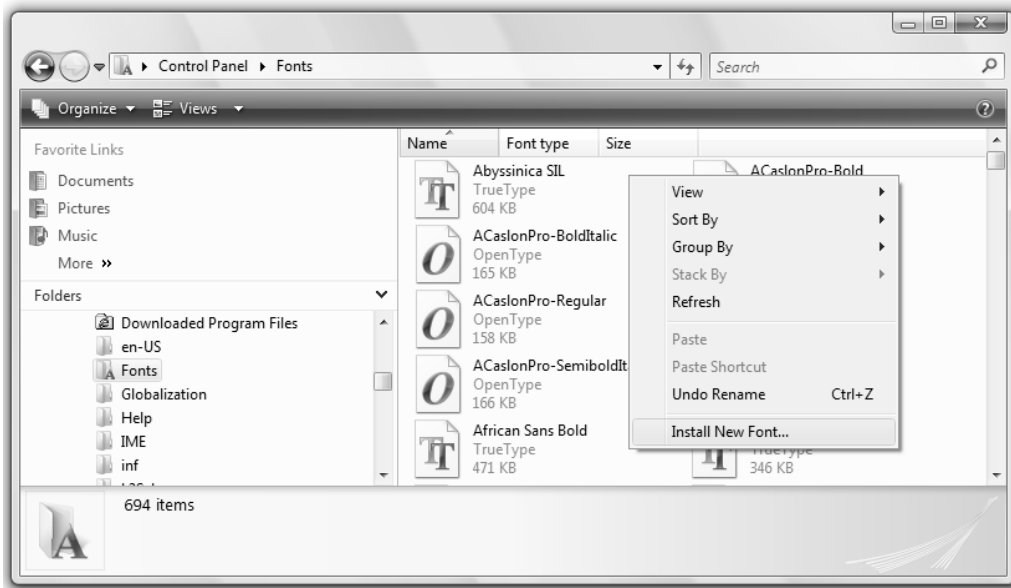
Control Panel ▸ Fonts

Search

Organize ▾ Views ▾

Favorite Links
Documents
Pictures
Music
More »

Folders
Downloaded Program Files
en-US
Fonts
Globalization
Help
IME
inf

Name | Font type | Size

Abyssinica SIL
TrueType
604 KB

ACaslonPro-BoldItalic
OpenType
165 KB

ACaslonPro-Regular
OpenType
158 KB

ACaslonPro-SemiboldIt
OpenType
166 KB

African Sans Bold
TrueType
471 KB

ACaslonPro-Bold

TrueType
346 KB

View
Sort By
Group By
Stack By
Refresh
Paste
Paste Shortcut
Undo Rename Ctrl+Z
Install New Font...

694 items